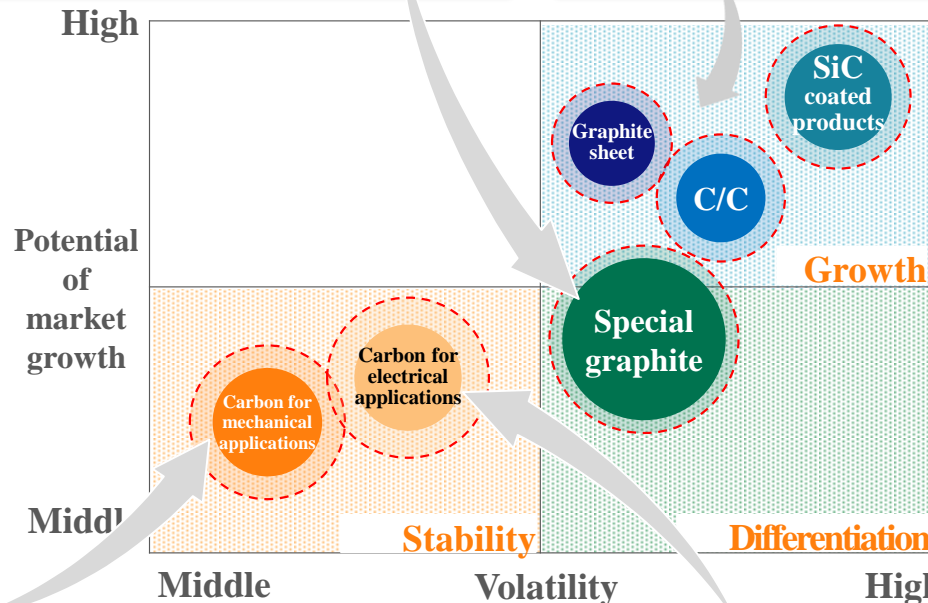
High

Potential of market growth

Middl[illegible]

Graphite sheet

SiC coated products

C/C

Growth

Special graphite

Carbon for electrical applications

Carbon for mechanical applications

Stability

Differentiation

Middle

Volatility

Hig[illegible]